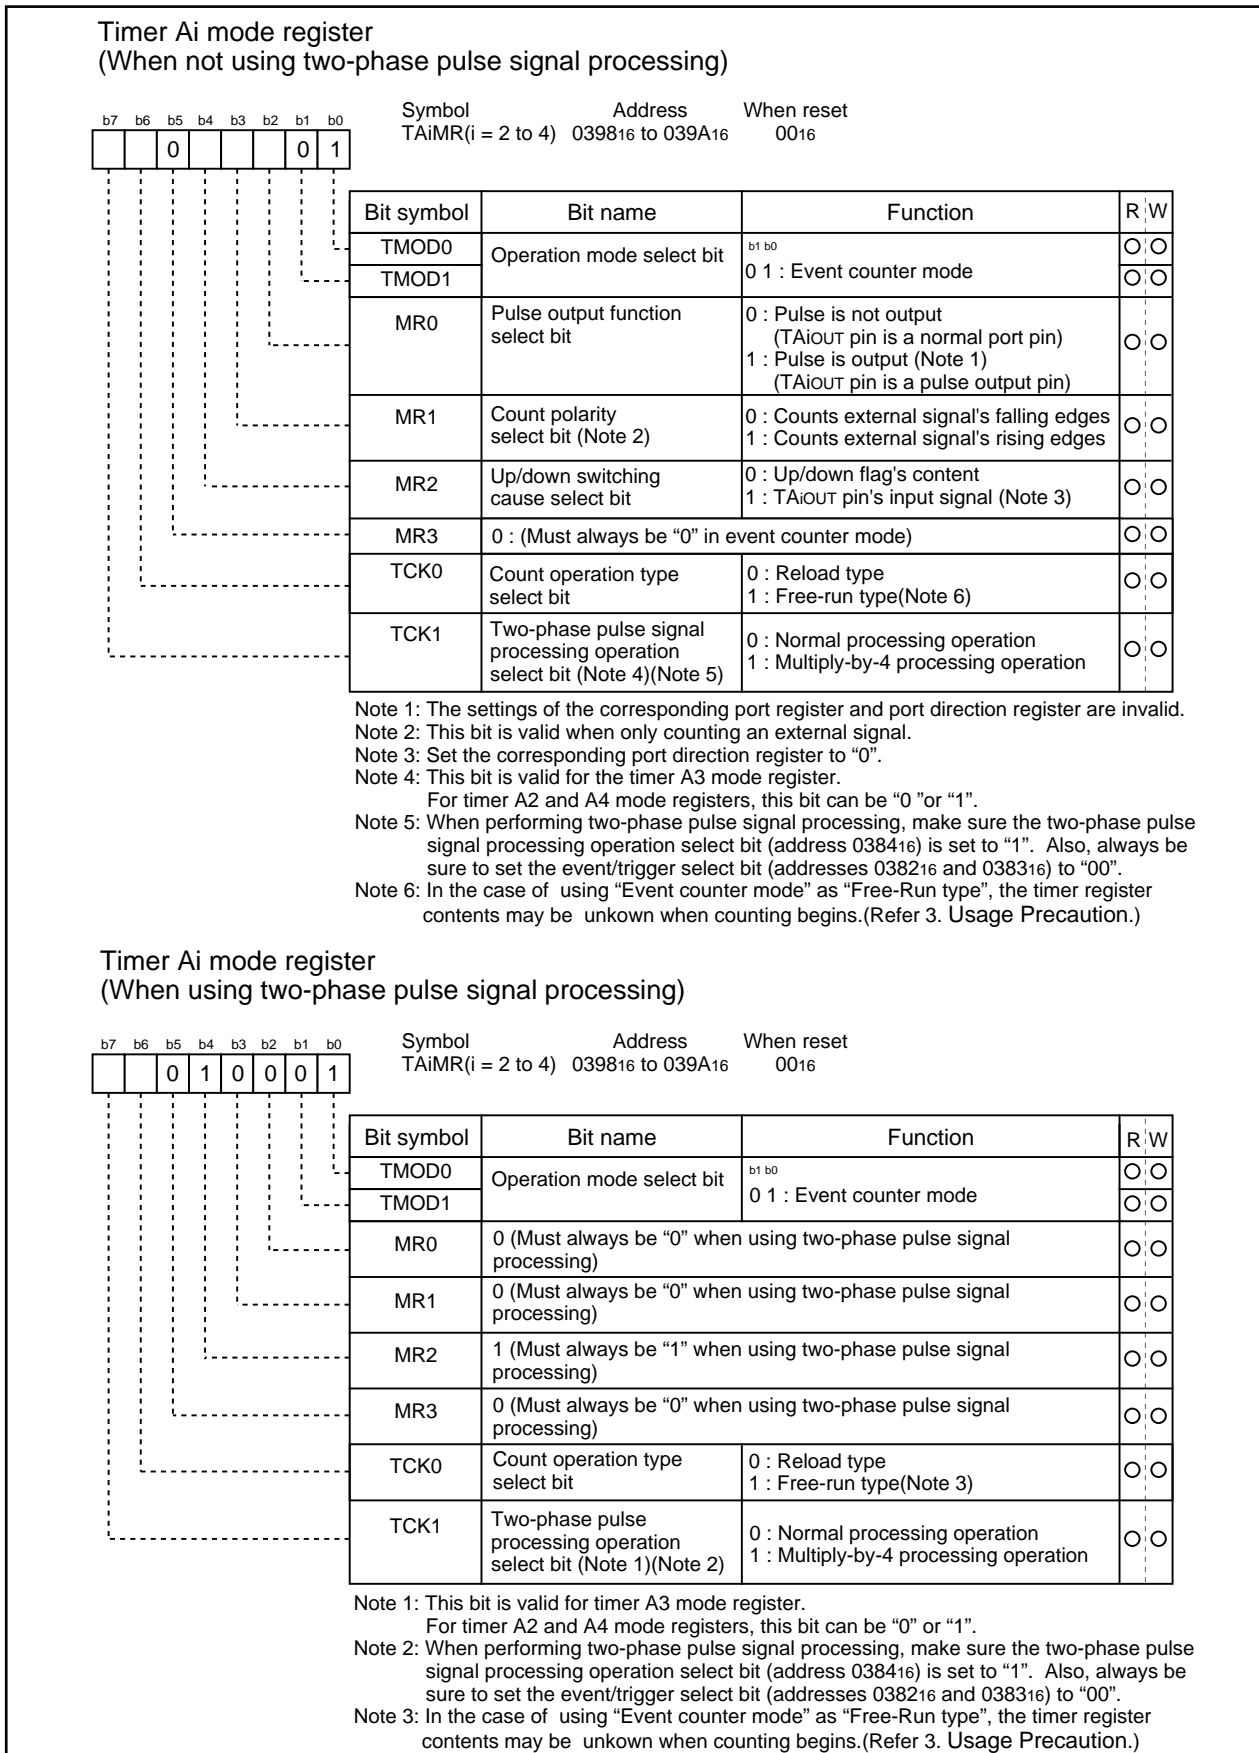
Timer Ai mode register
(When not using two-phase pulse signal processing)

b7 b6 b5 b4 b3 b2 b1 b0
0 0 1

Symbol TAiMR(i = 2 to 4)
Address $0398_{16}$ to $039A_{16}$
When reset $00_{16}$

| Bit symbol | Bit name | Function | R | W |
|---|---|---|---|---|
| TMOD0 | Operation mode select bit | b1 b0 0 1 : Event counter mode | O | O |
| TMOD1 | | | O | O |
| MR0 | Pulse output function select bit | 0 : Pulse is not output (TAiOUT pin is a normal port pin) 1 : Pulse is output (Note 1) (TAiOUT pin is a pulse output pin) | O | O |
| MR1 | Count polarity select bit (Note 2) | 0 : Counts external signal's falling edges 1 : Counts external signal's rising edges | O | O |
| MR2 | Up/down switching cause select bit | 0 : Up/down flag's content 1 : TAiOUT pin's input signal (Note 3) | O | O |
| MR3 | 0 : (Must always be "0" in event counter mode) | | O | O |
| TCK0 | Count operation type select bit | 0 : Reload type 1 : Free-run type(Note 6) | O | O |
| TCK1 | Two-phase pulse signal processing operation select bit (Note 4)(Note 5) | 0 : Normal processing operation 1 : Multiply-by-4 processing operation | O | O |

Note 1: The settings of the corresponding port register and port direction register are invalid.
Note 2: This bit is valid when only counting an external signal.
Note 3: Set the corresponding port direction register to "0".
Note 4: This bit is valid for the timer A3 mode register.
For timer A2 and A4 mode registers, this bit can be "0 "or "1".
Note 5: When performing two-phase pulse signal processing, make sure the two-phase pulse signal processing operation select bit (address $0384_{16}$) is set to "1". Also, always be sure to set the event/trigger select bit (addresses $0382_{16}$ and $0383_{16}$) to "00".
Note 6: In the case of using "Event counter mode" as "Free-Run type", the timer register contents may be unkown when counting begins.(Refer 3. Usage Precaution.)

Timer Ai mode register
(When using two-phase pulse signal processing)

b7 b6 b5 b4 b3 b2 b1 b0
0 1 0 0 0 1

Symbol TAiMR(i = 2 to 4)
Address $0398_{16}$ to $039A_{16}$
When reset $00_{16}$

| Bit symbol | Bit name | Function | R | W |
|---|---|---|---|---|
| TMOD0 | Operation mode select bit | b1 b0 0 1 : Event counter mode | O | O |
| TMOD1 | | | O | O |
| MR0 | 0 (Must always be "0" when using two-phase pulse signal processing) | | O | O |
| MR1 | 0 (Must always be "0" when using two-phase pulse signal processing) | | O | O |
| MR2 | 1 (Must always be "1" when using two-phase pulse signal processing) | | O | O |
| MR3 | 0 (Must always be "0" when using two-phase pulse signal processing) | | O | O |
| TCK0 | Count operation type select bit | 0 : Reload type 1 : Free-run type(Note 3) | O | O |
| TCK1 | Two-phase pulse processing operation select bit (Note 1)(Note 2) | 0 : Normal processing operation 1 : Multiply-by-4 processing operation | O | O |

Note 1: This bit is valid for timer A3 mode register.
For timer A2 and A4 mode registers, this bit can be "0" or "1".
Note 2: When performing two-phase pulse signal processing, make sure the two-phase pulse signal processing operation select bit (address $0384_{16}$) is set to "1". Also, always be sure to set the event/trigger select bit (addresses $0382_{16}$ and $0383_{16}$) to "00".
Note 3: In the case of using "Event counter mode" as "Free-Run type", the timer register contents may be unkown when counting begins.(Refer 3. Usage Precaution.)